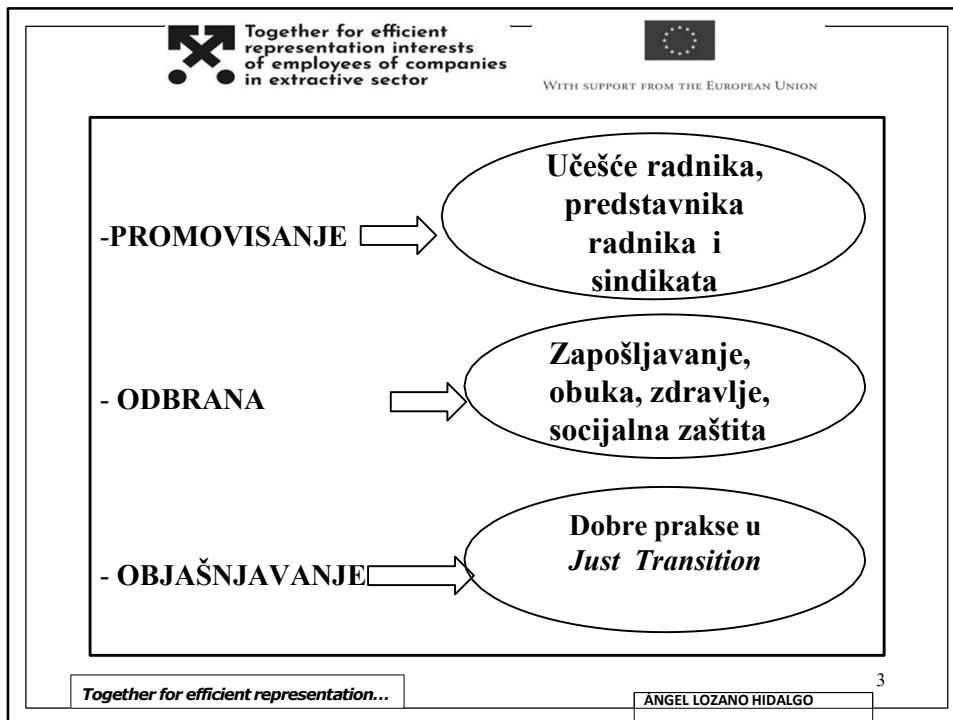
Together for efficient representation interests of employees of companies in extractive sector

With support from the European Union

-PROMOVISANJE

Učešće radnika, predstavnika radnika i sindikata

- ODBRANA

Zapošljavanje, obuka, zdravlje, socijalna zaštita

- OBJAŠNJAVANJE

Dobre prakse u *Just Transition*

3

Together for efficient representation…

ÁNGEL LOZANO HIDALGO